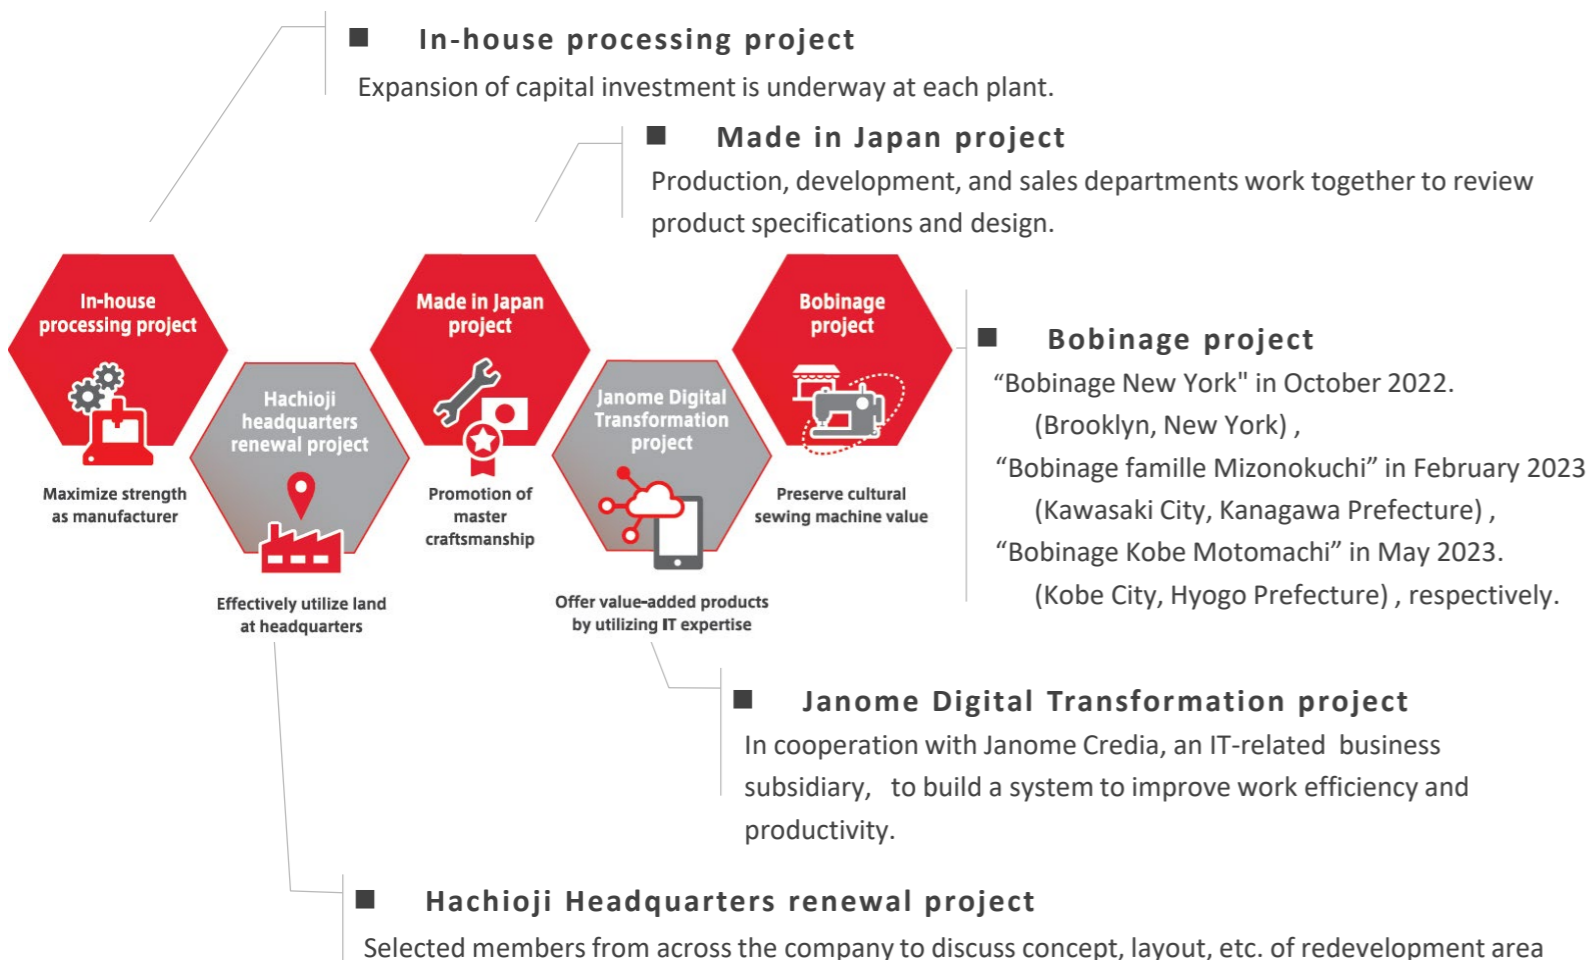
■ In-house processing project
Expansion of capital investment is underway at each plant.

■ Made in Japan project
Production, development, and sales departments work together to review product specifications and design.

In-house processing project

Maximize strength as manufacturer

Hachioji headquarters renewal project

Effectively utilize land at headquarters

Made in Japan project

Promotion of master craftsmanship

Janome Digital Transformation project

Offer value-added products by utilizing IT expertise

Bobinage project

Preserve cultural sewing machine value

■ Bobinage project
"Bobinage New York" in October 2022.
(Brooklyn, New York) ,
"Bobinage famille Mizonokuchi" in February 2023
(Kawasaki City, Kanagawa Prefecture) ,
"Bobinage Kobe Motomachi" in May 2023.
(Kobe City, Hyogo Prefecture) , respectively.

■ Janome Digital Transformation project
In cooperation with Janome Credia, an IT-related business subsidiary, to build a system to improve work efficiency and productivity.

■ Hachioji Headquarters renewal project
Selected members from across the company to discuss concept, layout, etc. of redevelopment area